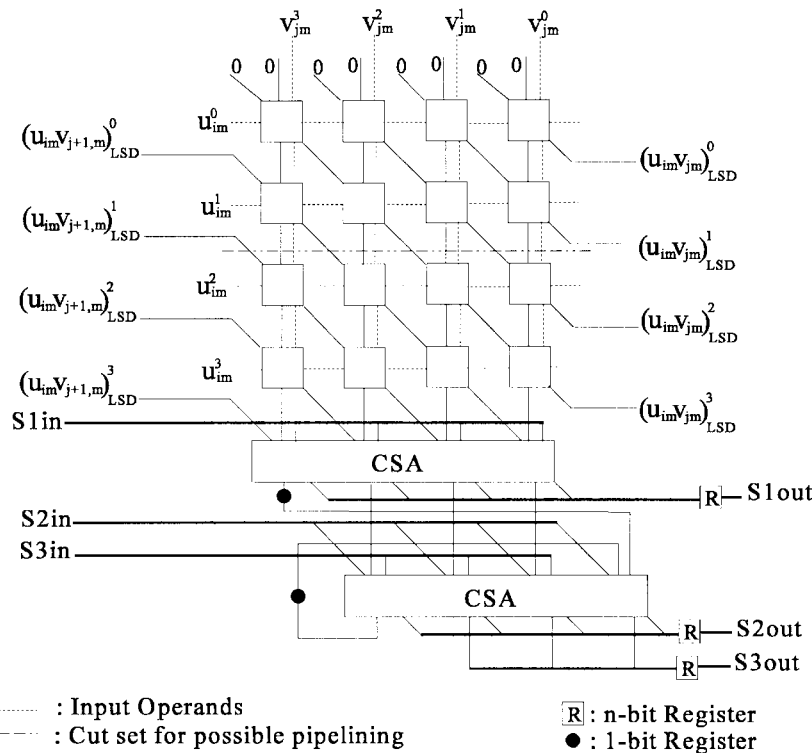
$v_{jm}^3$ $v_{jm}^2$ $v_{jm}^1$ $v_{jm}^0$

0 0 0 0 0 0 0 0

$u_{im}^0$

$(u_{im}v_{j+1,m})_{LSD}^0$

$(u_{im}v_{jm})_{LSD}^0$

$u_{im}^1$

$(u_{im}v_{j+1,m})_{LSD}^1$

$(u_{im}v_{jm})_{LSD}^1$

$u_{im}^2$

$(u_{im}v_{j+1,m})_{LSD}^2$

$(u_{im}v_{jm})_{LSD}^2$

$u_{im}^3$

$(u_{im}v_{j+1,m})_{LSD}^3$

$(u_{im}v_{jm})_{LSD}^3$

S1in

CSA

R S1out

S2in

S3in

CSA

R S2out

R S3out

: Input Operands

: Cut set for possible pipelining

R : n-bit Register

● : 1-bit Register